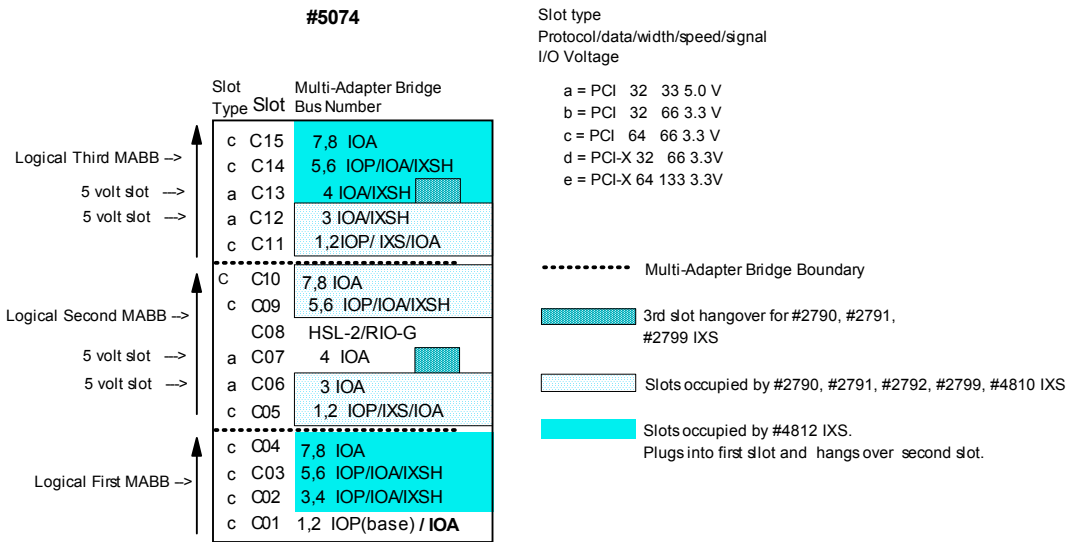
#5074

Slot Type | Slot | Multi-Adapter Bridge Bus Number

Logical Third MABB -->
5 volt slot --->
5 volt slot --->

c C15 7,8 IOA
c C14 5,6 IOP/IOA/IXSH
a C13 4 IOA/IXSH
a C12 3 IOA/IXSH
c C11 1,2IOP/ IXS/IOA

Logical Second MABB -->
5 volt slot --->
5 volt slot --->

c C10 7,8 IOA
c C09 5,6 IOP/IOA/IXSH
C08 HSL-2/RIO-G
a C07 4 IOA
a C06 3 IOA
c C05 1,2 IOP/IXS/IOA

Logical First MABB -->

c C04 7,8 IOA
c C03 5,6 IOP/IOA/IXSH
c C02 3,4 IOP/IOA/IXSH
c C01 1,2 IOP(base) / IOA

Slot type
Protocol/data/width/speed/signal
I/O Voltage

a = PCI 32 33 5.0 V
b = PCI 32 66 3.3 V
c = PCI 64 66 3.3 V
d = PCI-X 32 66 3.3V
e = PCI-X 64 133 3.3V

Multi-Adapter Bridge Boundary

3rd slot hangover for #2790, #2791, #2799 IXS

Slots occupied by #2790, #2791, #2792, #2799, #4810 IXS

Slots occupied by #4812 IXS.
Plugs into first sllot and hangs over second slot.